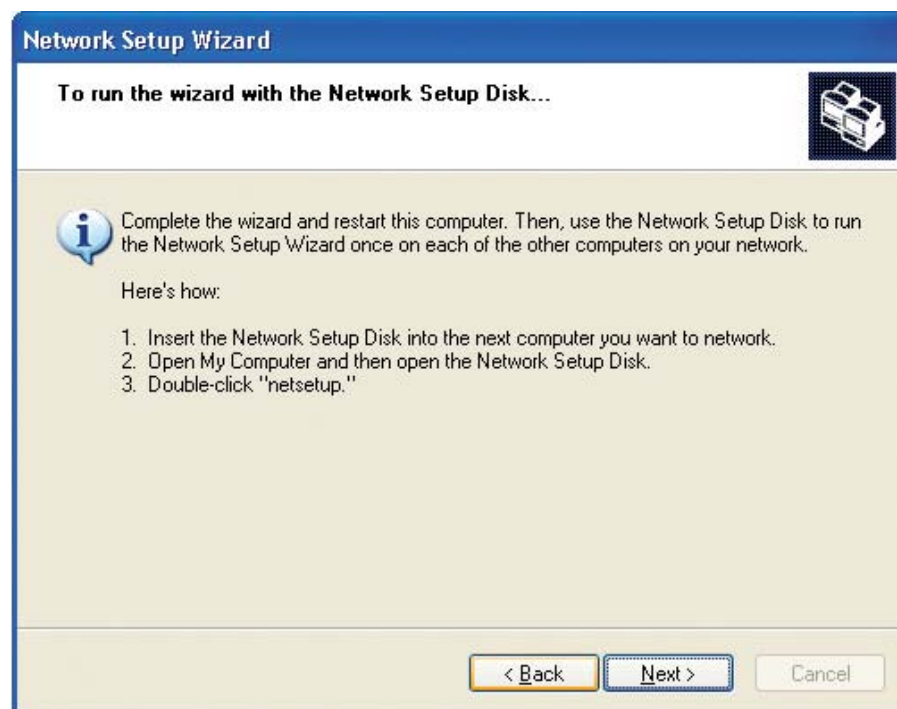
Network Setup Wizard

To run the wizard with the Network Setup Disk...

Complete the wizard and restart this computer. Then, use the Network Setup Disk to run the Network Setup Wizard once on each of the other computers on your network.

Here's how:

1. Insert the Network Setup Disk into the next computer you want to network.
2. Open My Computer and then open the Network Setup Disk.
3. Double-click "netsetup."

< Back
Next >
Cancel